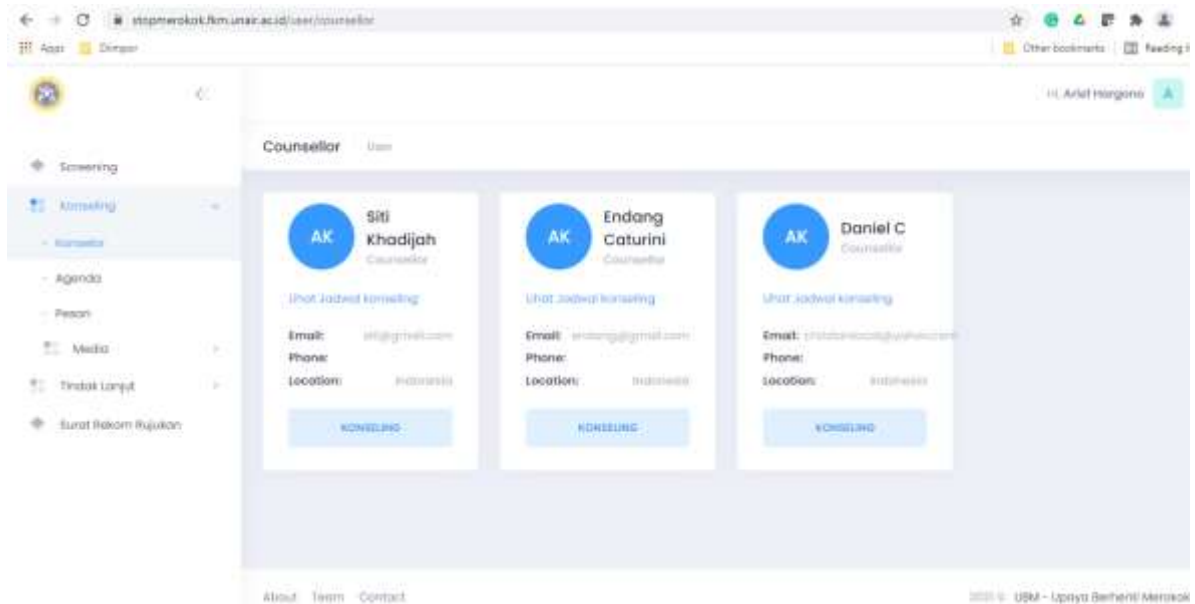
stopmerokok.fkm.unair.ac.id/user/counsellor

Apps Dimper

Other bookmarks Reading list

Hi, Arief Hargono A

Screening
Konseling
- Konselor
- Agenda
- Pesan
Media
Tindak Lanjut
Surat Rekom Rujukan

Counsellor User

AK
Siti Khadijah
Counsellor
Lihat Jadwal Konseling
Email: siti@gmail.com
Phone:
Location: Indonesia
KONSELING

AK
Endang Caturini
Counsellor
Lihat Jadwal Konseling
Email: endang@gmail.com
Phone:
Location: Indonesia
KONSELING

AK
Daniel C
Counsellor
Lihat Jadwal Konseling
Email: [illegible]
Phone:
Location: Indonesia
KONSELING

About Team Contact

2021 © UBM - Upaya Berhenti Merokok